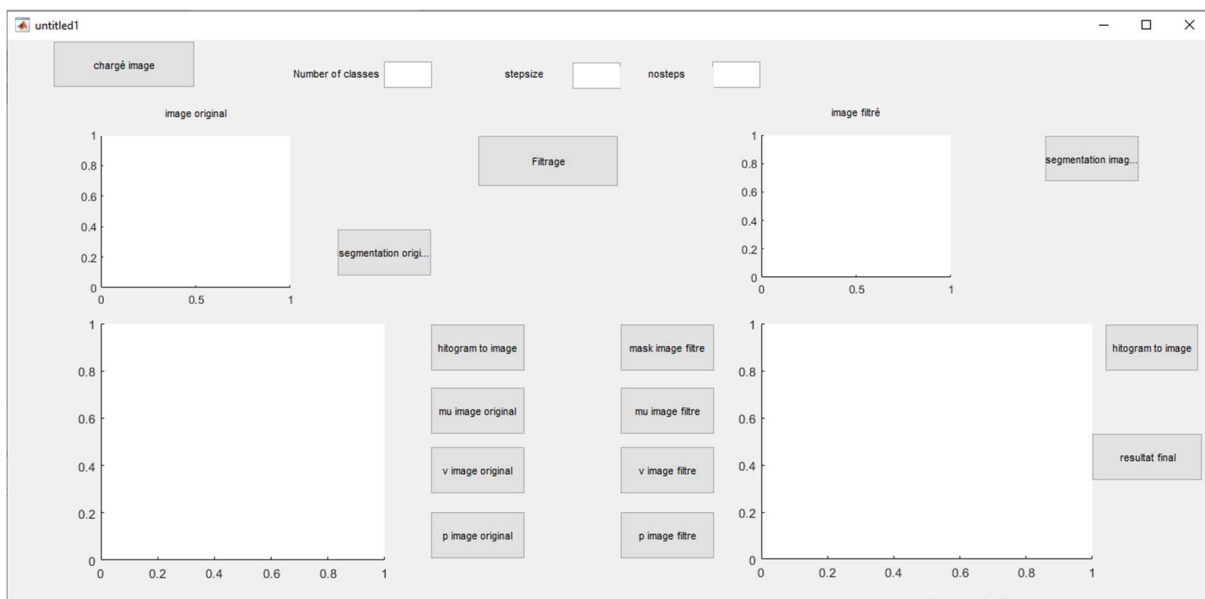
untitled1

chargé image

Number of classes

stepsize

nosteps

image original

1
0.8
0.6
0.4
0.2
0
0 0.5 1

Filtrage

segmentation origi...

image filtré

1
0.8
0.6
0.4
0.2
0
0 0.5 1

segmentation imag...

1
0.8
0.6
0.4
0.2
0
0 0.2 0.4 0.6 0.8 1

hitogram to image

mu image original

v image original

p image original

mask image filtre

mu image filtre

v image filtre

p image filtre

1
0.8
0.6
0.4
0.2
0
0 0.2 0.4 0.6 0.8 1

hitogram to image

resultat final